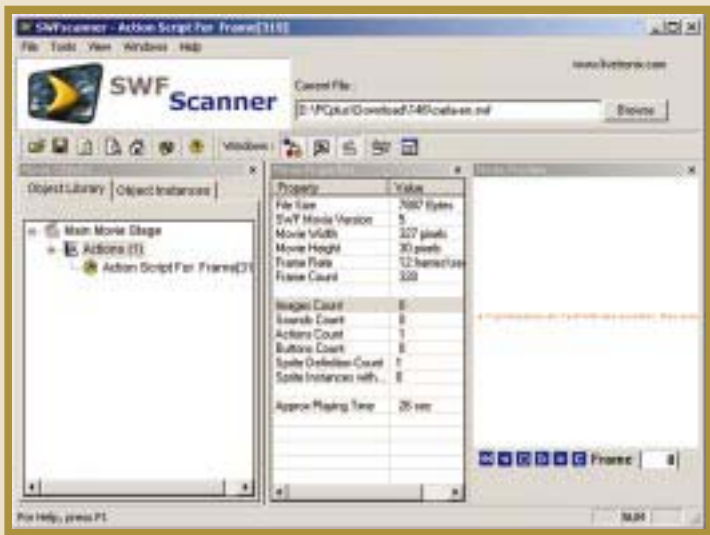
SWFscanner - Action Script For Frame[310]
File Tools View Windows Help
www.livebrain.com
SWF Scanner
Current File:
D:\PCplus\Download\1461\callaws.swf
Browse
Windows:
Object Library | Object Instances
Main Movie Stage
Actions (1)
Action Script For Frame[31
| Property | Value |
|---|---|
| File Size | 7887 Bytes |
| SWF Movie Version | 5 |
| Movie Width | 327 pixels |
| Movie Height | 30 pixels |
| Frame Rate | 12 frames/sec |
| Frame Count | 320 |
| Images Count | 0 |
| Sounds Count | 0 |
| Actions Count | 1 |
| Buttons Count | 0 |
| Sprite Definition Count | 1 |
| Sprite Instances with... | 0 |
| Approx Playing Time | 26 sec |
Frame: 0
For Help, press F1
NUM